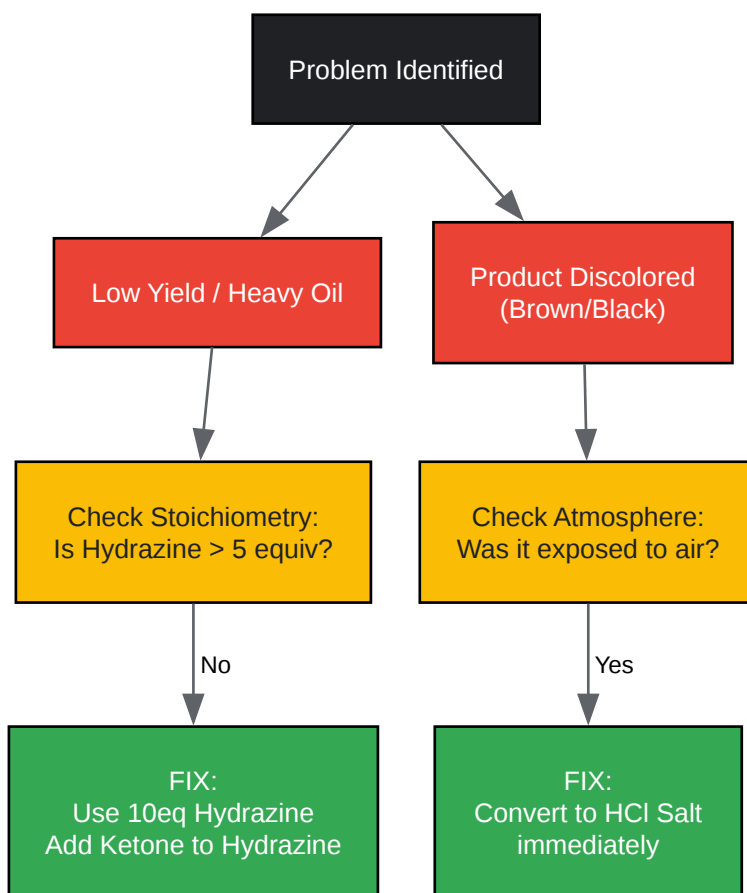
Problem Identified

Low Yield / Heavy Oil

Product Discolored
(Brown/Black)

Check Stoichiometry:
Is Hydrazine > 5 equiv?

Check Atmosphere:
Was it exposed to air?

No

Yes

FIX:
Use 10eq Hydrazine
Add Ketone to Hydrazine

FIX:
Convert to HCl Salt
immediately